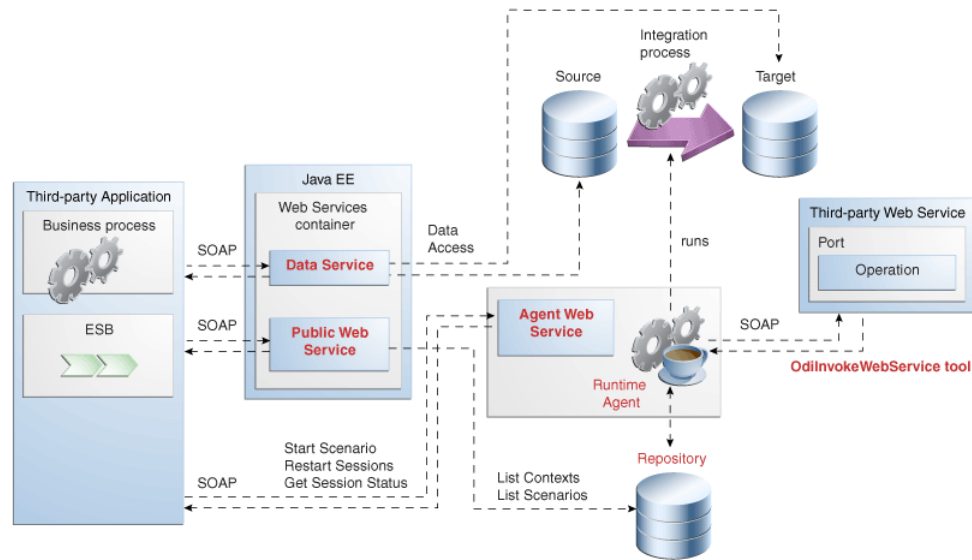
Integration process

Source

Target

Third-party Application

Business process

ESB

Java EE

Web Services container

Data Access

SOAP

Data Service

SOAP

Public Web Service

runs

Third-party Web Service

Port

Operation

Agent Web Service

SOAP

Runtime Agent

OdiInvokeWebService tool

Start Scenario
Restart Sessions
Get Session Status

SOAP

Repository

List Contexts
List Scenarios